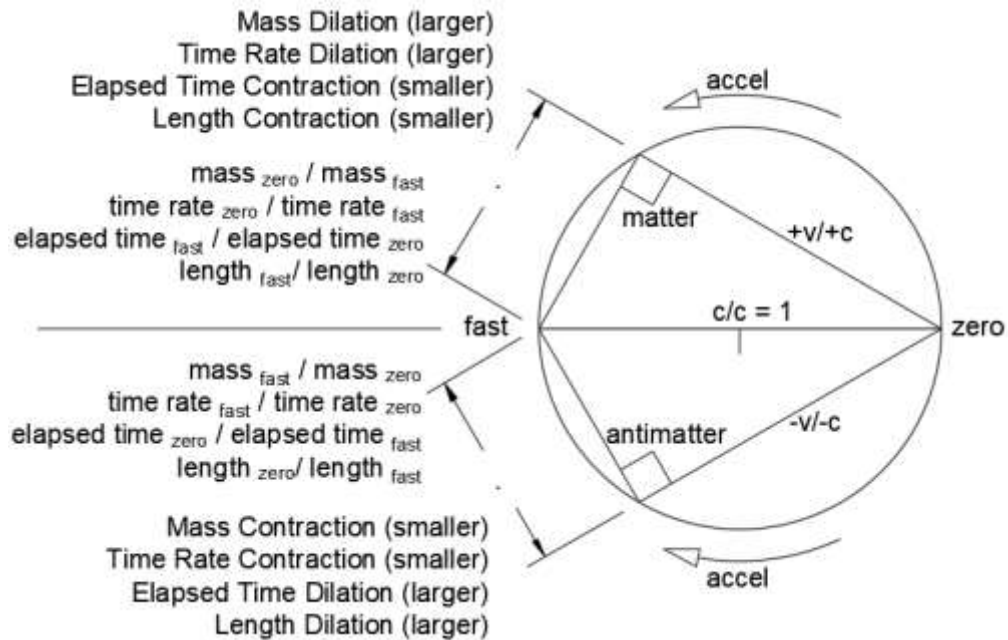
Mass Dilation (larger)
Time Rate Dilation (larger)
Elapsed Time Contraction (smaller)
Length Contraction (smaller)

accel

mass $_{zero}$ / mass $_{fast}$
time rate $_{zero}$ / time rate $_{fast}$
elapsed time $_{fast}$ / elapsed time $_{zero}$
length $_{fast}$/ length $_{zero}$

matter

+v/+c

fast

c/c = 1

zero

mass $_{fast}$ / mass $_{zero}$
time rate $_{fast}$ / time rate $_{zero}$
elapsed time $_{zero}$ / elapsed time $_{fast}$
length $_{zero}$/ length $_{fast}$

antimatter

-v/-c

Mass Contraction (smaller)
Time Rate Contraction (smaller)
Elapsed Time Dilation (larger)
Length Dilation (larger)

accel